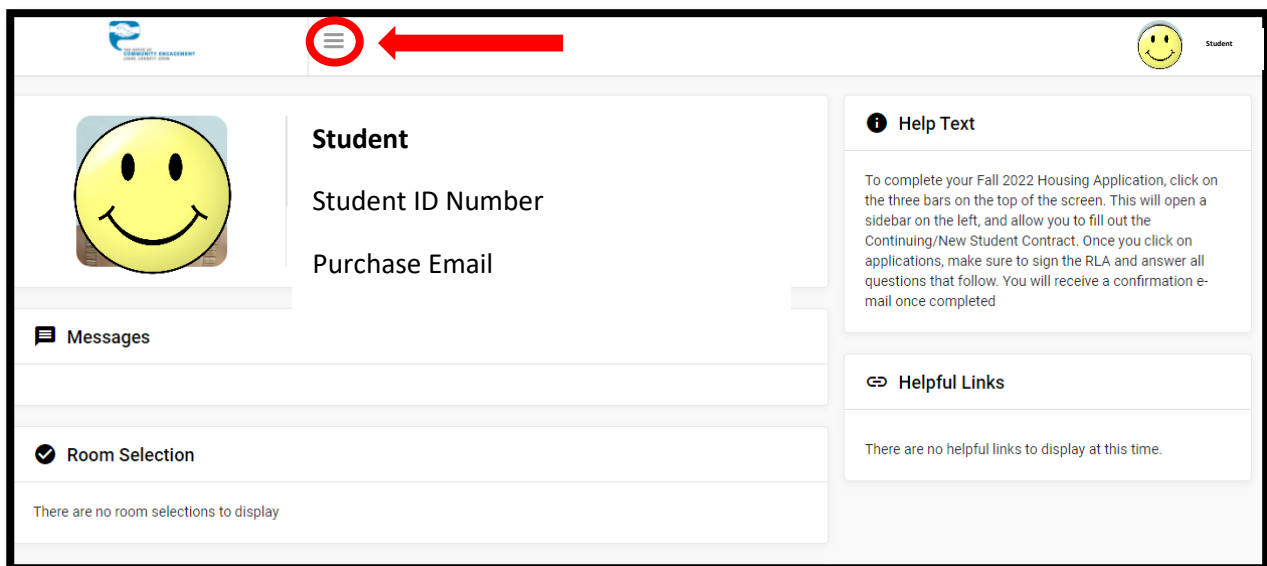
THE OFFICE OF COMMUNITY ENGAGEMENT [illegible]

Student

Student

Student ID Number

Purchase Email

Messages

Room Selection

There are no room selections to display

Help Text

To complete your Fall 2022 Housing Application, click on the three bars on the top of the screen. This will open a sidebar on the left, and allow you to fill out the Continuing/New Student Contract. Once you click on applications, make sure to sign the RLA and answer all questions that follow. You will receive a confirmation e-mail once completed

Helpful Links

There are no helpful links to display at this time.